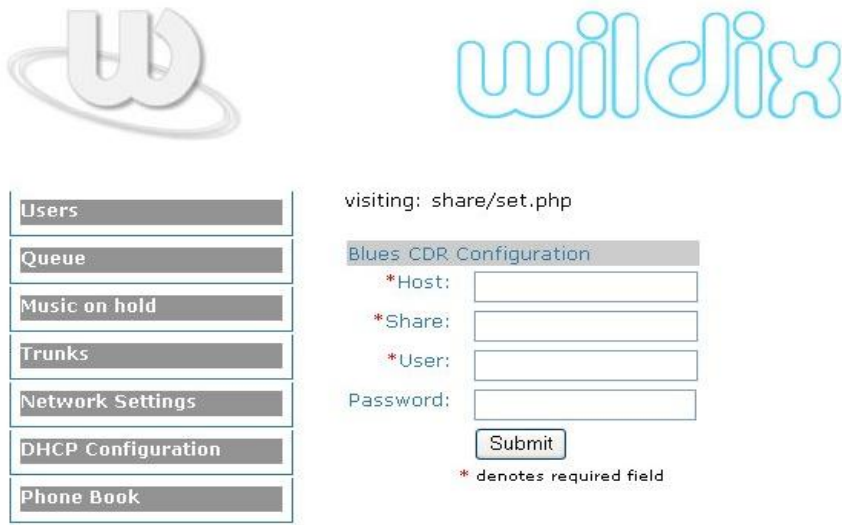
wildix

Users

Queue

Music on hold

Trunks

Network Settings

DHCP Configuration

Phone Book

visiting: share/set.php

Blues CDR Configuration

*Host:

*Share:

*User:

Password:

Submit

* denotes required field